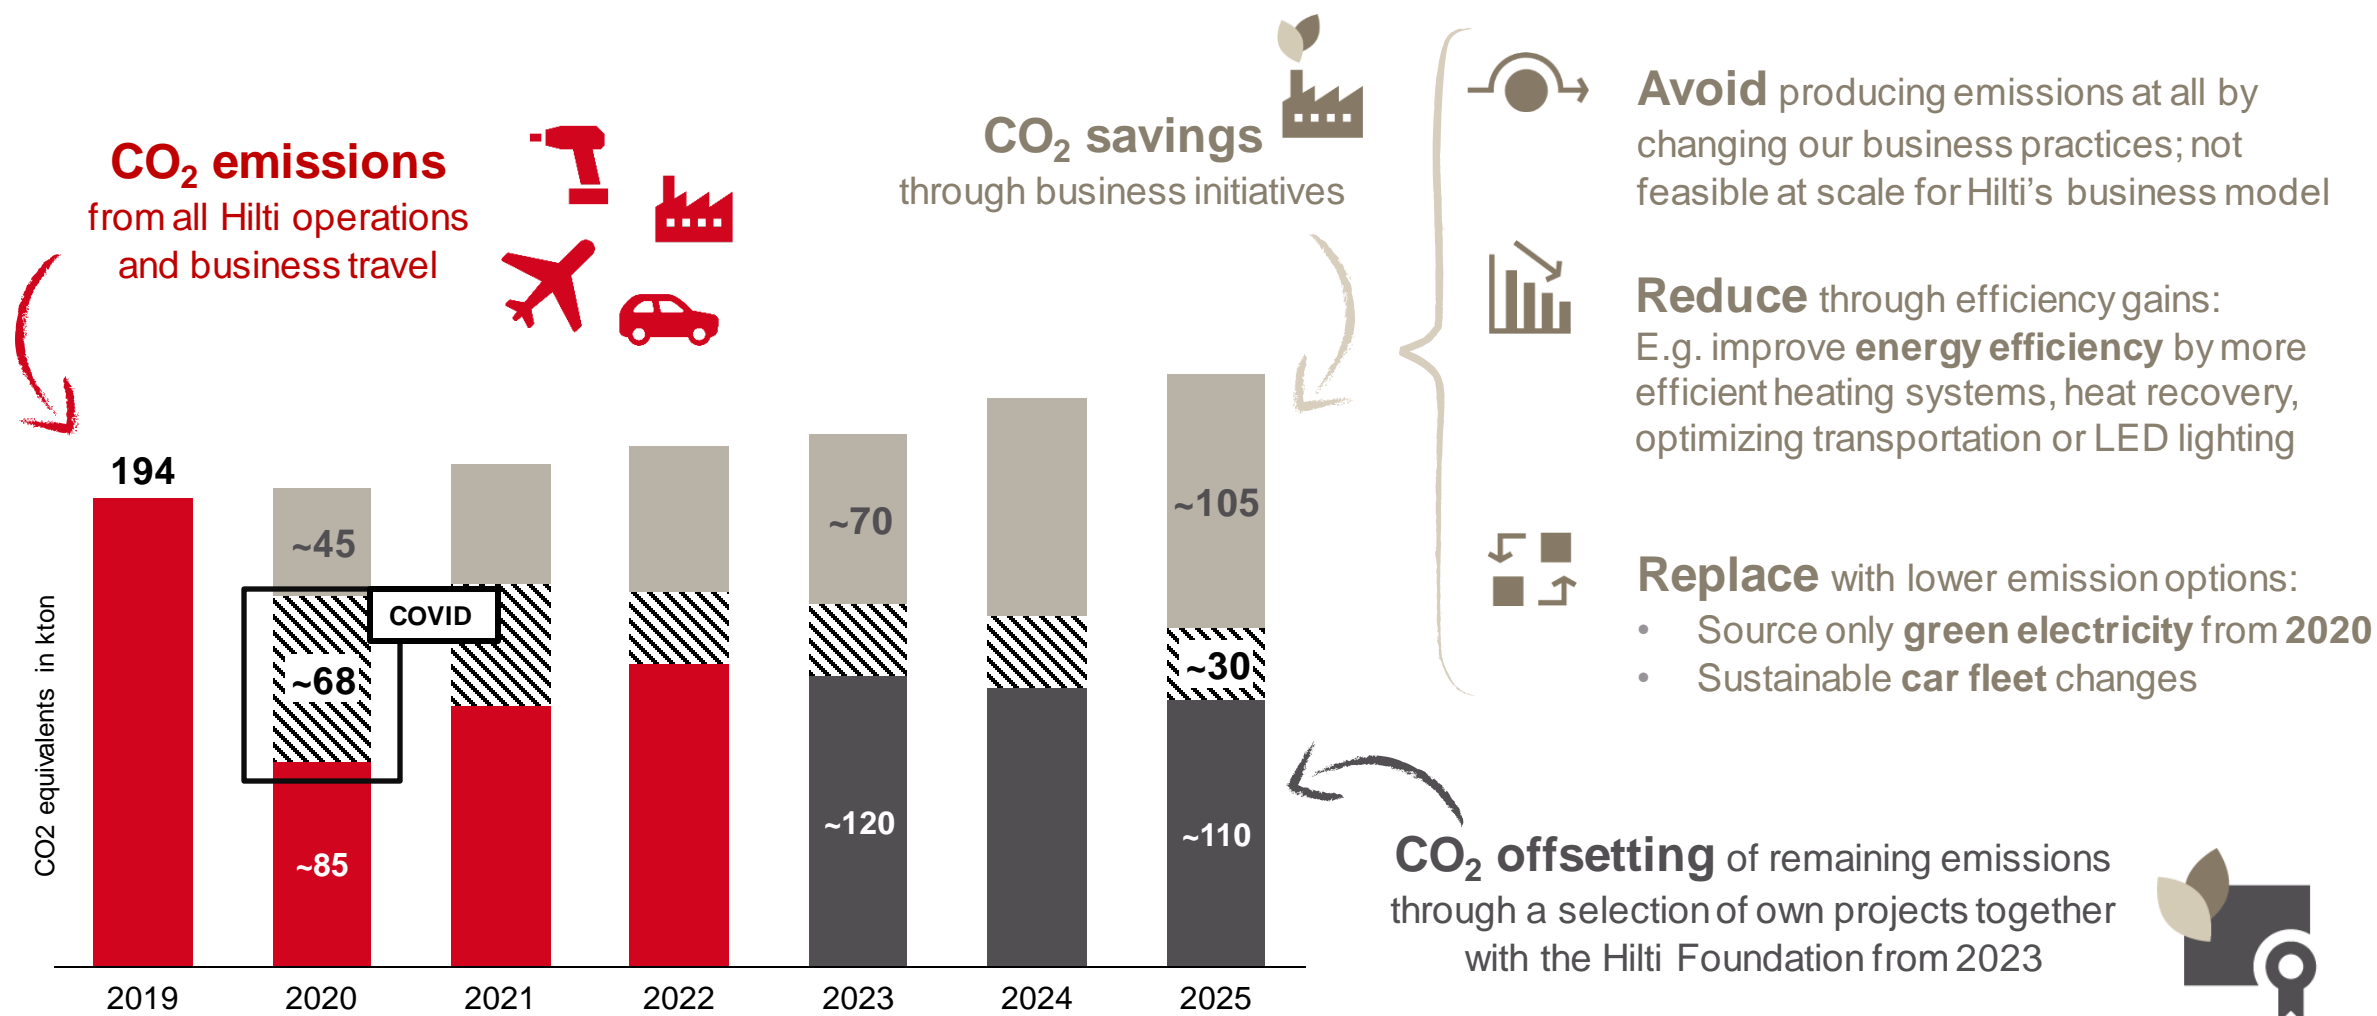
$CO_2$ emissions
from all Hilti operations and business travel

$CO_2$ savings
through business initiatives

**Avoid** producing emissions at all by changing our business practices; not feasible at scale for Hilti's business model

**Reduce** through efficiency gains:
E.g. improve **energy efficiency** by more efficient heating systems, heat recovery, optimizing transportation or LED lighting

**Replace** with lower emission options:
• Source only **green electricity** from **2020**
• Sustainable **car fleet** changes

CO2 equivalents in kton

194
~45
COVID
~68
~85
~70
~120
~105
~30
~110

2019
2020
2021
2022
2023
2024
2025

$CO_2$ **offsetting** of remaining emissions through a selection of own projects together with the Hilti Foundation from 2023